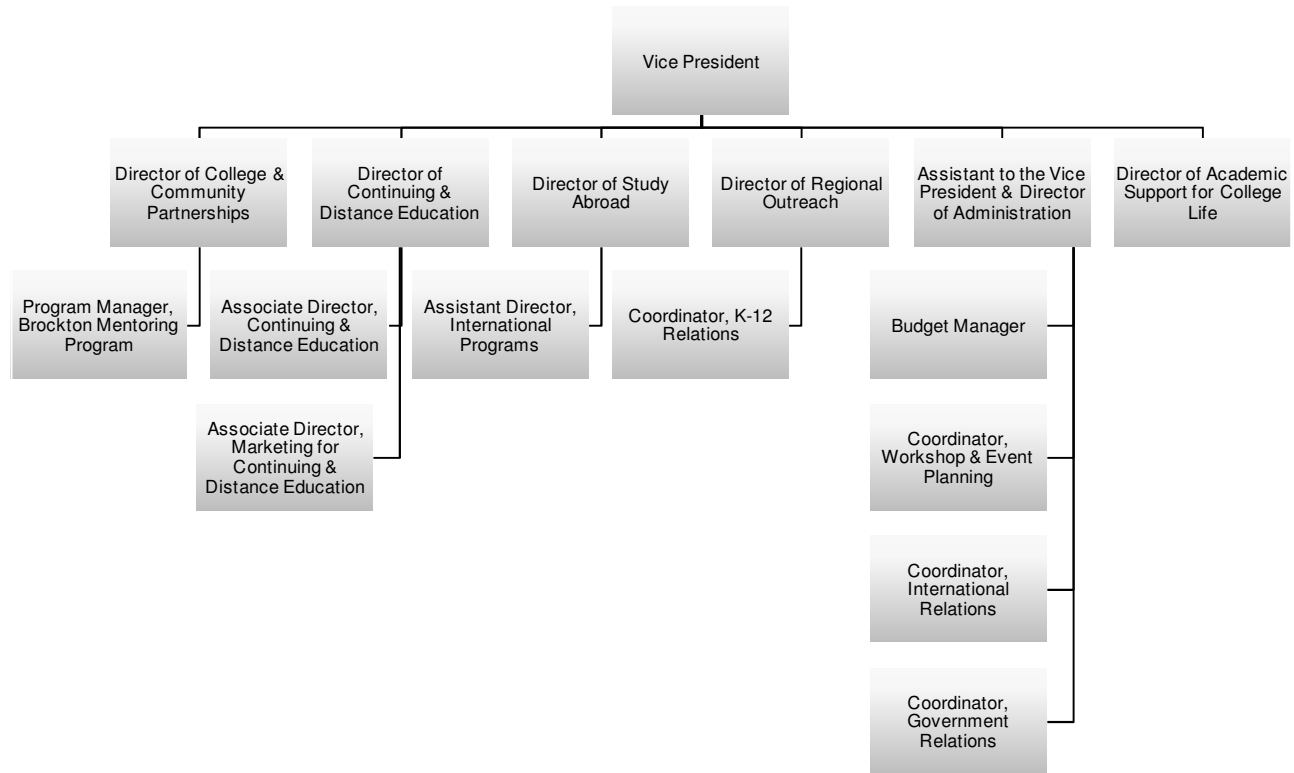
Vice President

Director of College & Community Partnerships

Program Manager, Brockton Mentoring Program

Director of Continuing & Distance Education

Associate Director, Continuing & Distance Education

Associate Director, Marketing for Continuing & Distance Education

Director of Study Abroad

Assistant Director, International Programs

Director of Regional Outreach

Coordinator, K-12 Relations

Assistant to the Vice President & Director of Administration

Budget Manager

Coordinator, Workshop & Event Planning

Coordinator, International Relations

Coordinator, Government Relations

Director of Academic Support for College Life